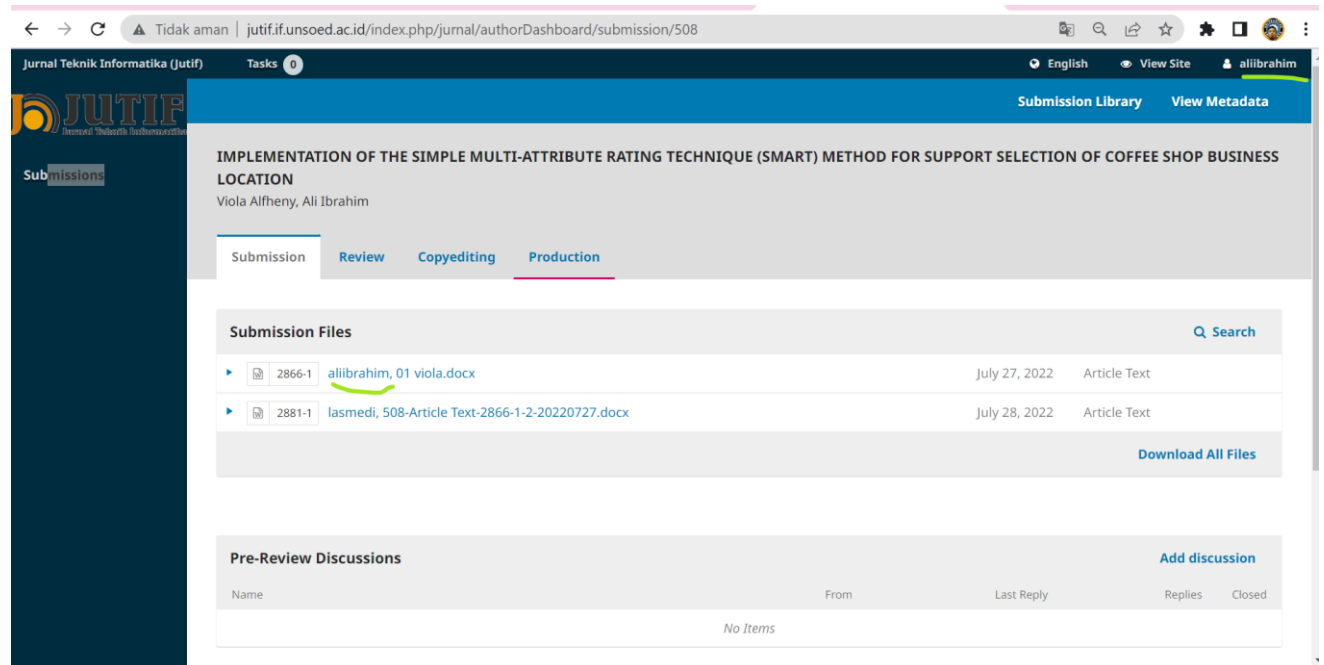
Tidak aman | jutif.if.unsoed.ac.id/index.php/jurnal/authorDashboard/submission/508

Jurnal Teknik Informatika (Jutif)
Tasks 0
English
View Site
aliibrahim

JUTIF
Jurnal Teknik Informatika

Submission Library
View Metadata

Submissions

IMPLEMENTATION OF THE SIMPLE MULTI-ATTRIBUTE RATING TECHNIQUE (SMART) METHOD FOR SUPPORT SELECTION OF COFFEE SHOP BUSINESS LOCATION
Viola Alfheny, Ali Ibrahim

Submission
Review
Copyediting
Production

Submission Files
Search

| | | | | |
|---|---|---|---|---|
| 2866-1 | aliibrahim, 01 viola.docx | July 27, 2022 | Article Text |
| 2881-1 | lasmedi, 508-Article Text-2866-1-2-20220727.docx | July 28, 2022 | Article Text |

Download All Files

Pre-Review Discussions
Add discussion

| Name | From | Last Reply | Replies | Closed |
|---|---|---|---|---|
| No Items | | | | |